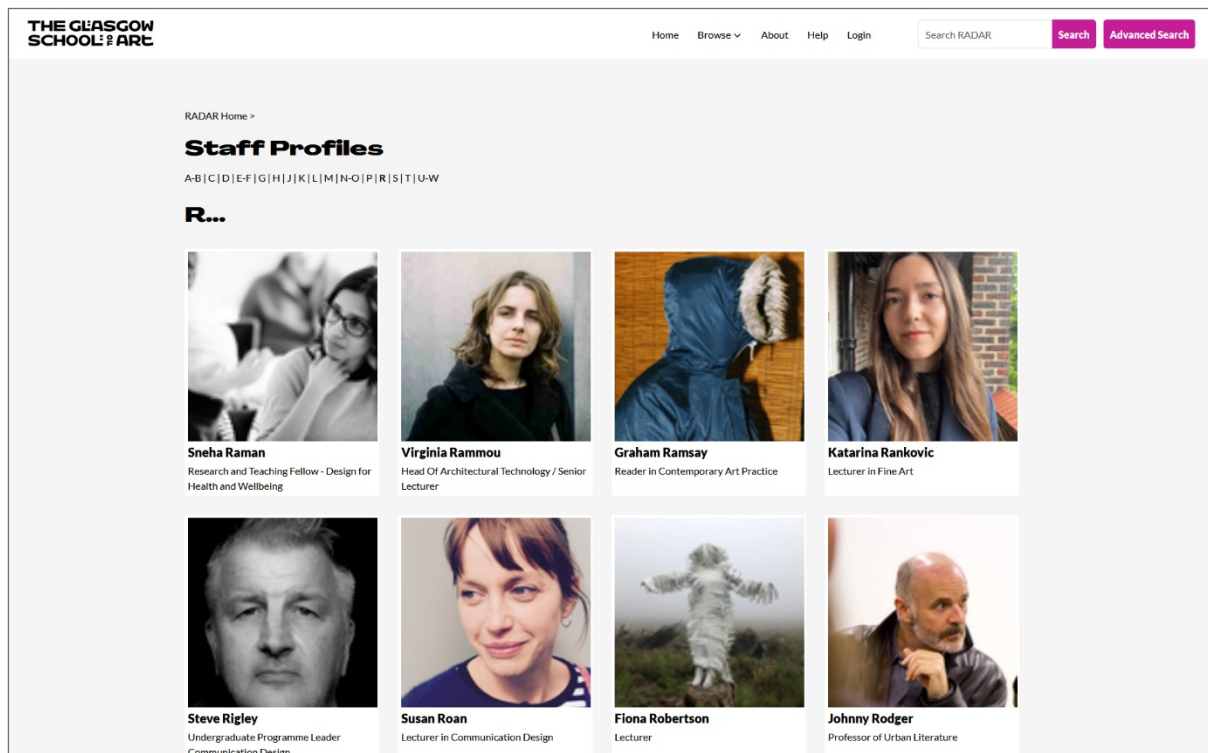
THE GLASGOW SCHOOL OF ART

Home Browse About Help Login Search RADAR Search Advanced Search

RADAR Home >

Staff Profiles

A-B | C | D | E-F | G | H | J | K | L | M | N-O | P | R | S | T | U-W

R...

Sneha Raman
Research and Teaching Fellow - Design for Health and Wellbeing

Virginia Rammou
Head Of Architectural Technology / Senior Lecturer

Graham Ramsay
Reader in Contemporary Art Practice

Katarina Rankovic
Lecturer in Fine Art

Steve Rigley
Undergraduate Programme Leader Communication Design

Susan Roan
Lecturer in Communication Design

Fiona Robertson
Lecturer

Johnny Rodger
Professor of Urban Literature